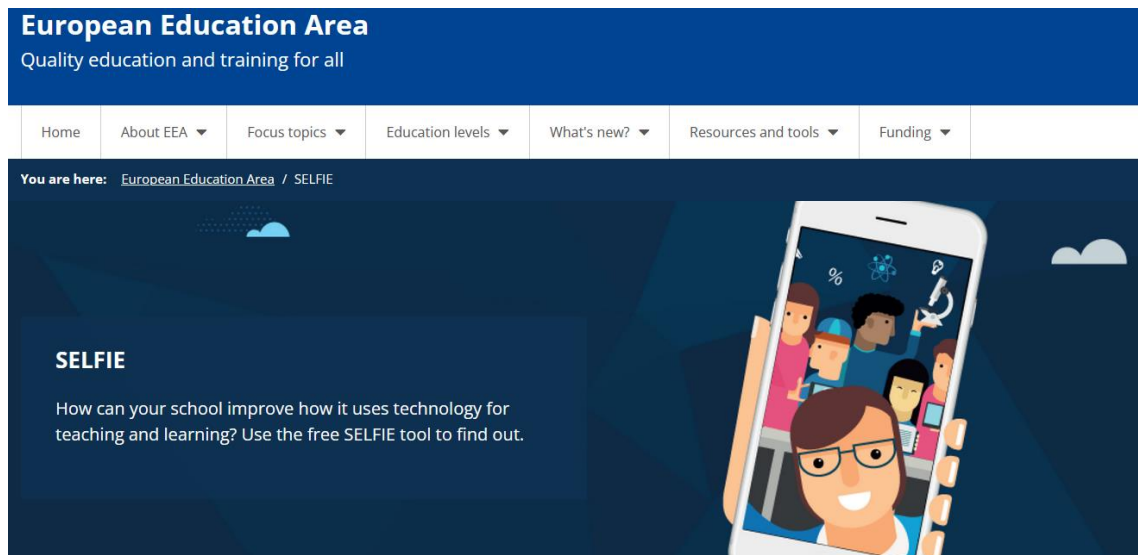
European Education Area
Quality education and training for all

Home | About EEA | Focus topics | Education levels | What's new? | Resources and tools | Funding

You are here: European Education Area / SELFIE

%

SELFIE

How can your school improve how it uses technology for teaching and learning? Use the free SELFIE tool to find out.